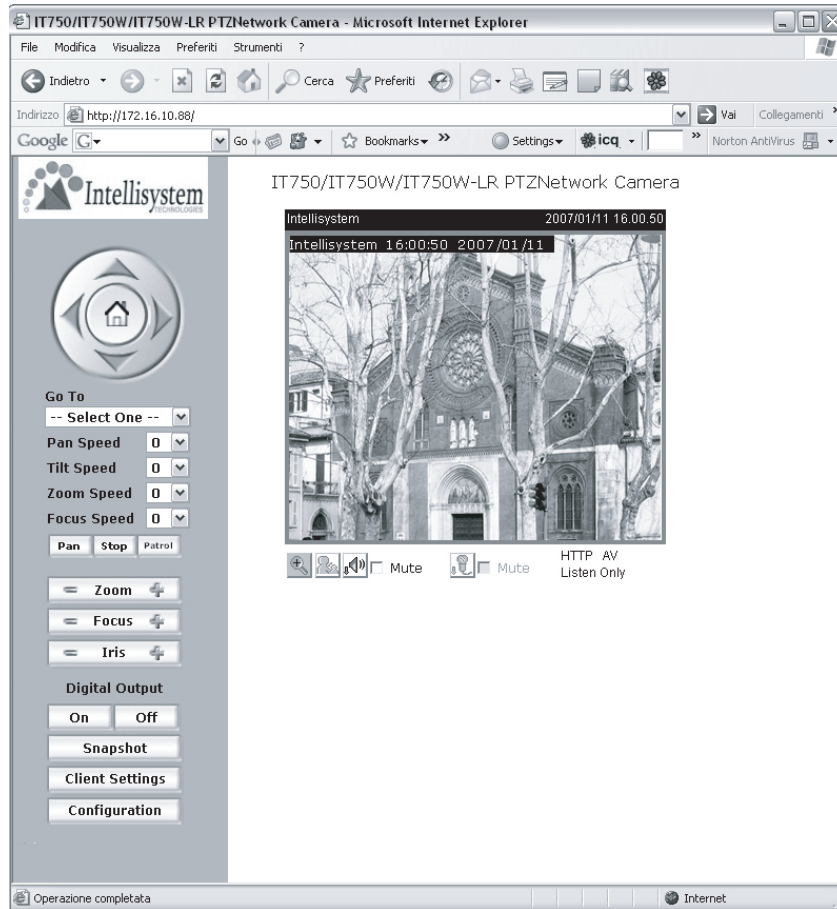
IT750/IT750W/IT750W-LR PTZNetwork Camera - Microsoft Internet Explorer

File Modifica Visualizza Preferiti Strumenti ?

Indietro Cerca Preferiti

Indirizzo http://172.16.10.88/ Vai Collegamenti

Google G Go Bookmarks Settings icq Norton AntiVirus

Intellisystem TECHNOLOGIES

IT750/IT750W/IT750W-LR PTZNetwork Camera

Intellisystem 2007/01/11 16.00.50

Intellisystem 16:00:50 2007/01/11

Mute Mute HTTP AV Listen Only

Go To
-- Select One --
Pan Speed 0
Tilt Speed 0
Zoom Speed 0
Focus Speed 0
Pan Stop Patrol

Zoom
Focus
Iris

Digital Output
On Off
Snapshot
Client Settings
Configuration

Operazione completata Internet